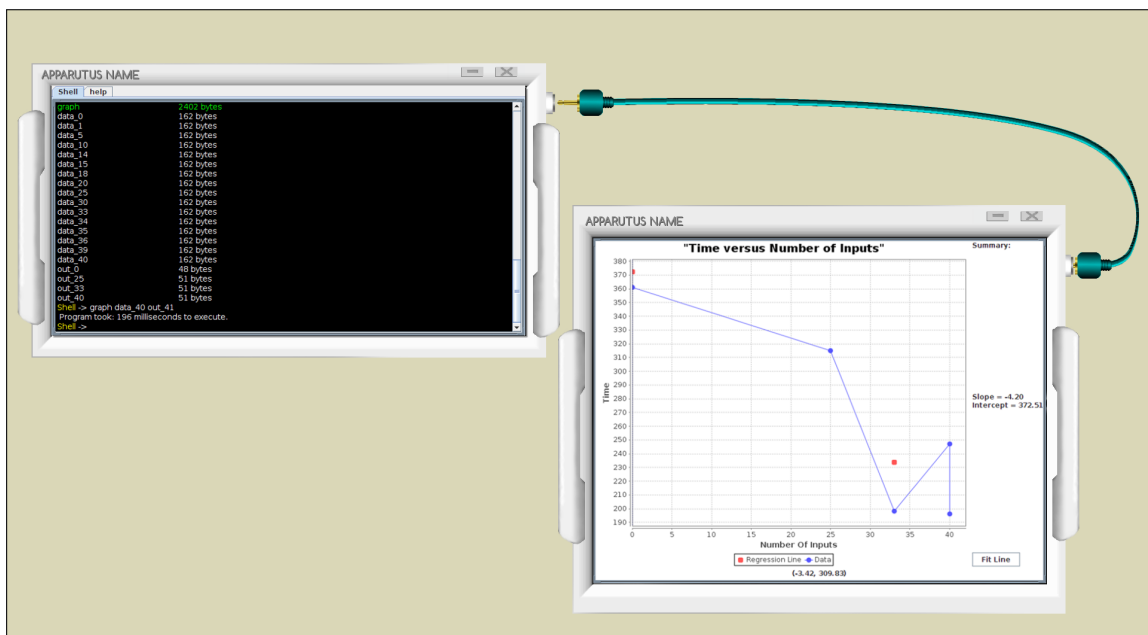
APPARUTUS NAME

Shell help

graph 2402 bytes
data_0 162 bytes
data_1 162 bytes
data_5 162 bytes
data_10 162 bytes
data_14 162 bytes
data_15 162 bytes
data_18 162 bytes
data_20 162 bytes
data_25 162 bytes
data_30 162 bytes
data_33 162 bytes
data_34 162 bytes
data_35 162 bytes
data_36 162 bytes
data_39 162 bytes
data_40 162 bytes
out_0 48 bytes
out_25 51 bytes
out_33 51 bytes
out_40 51 bytes
Shell -> graph data_40 out_41
Program took: 196 milliseconds to execute.
Shell ->

APPARUTUS NAME

"Time versus Number of Inputs"

Summary:

Slope = -4.20
Intercept = 372.51

Time

380
370
360
350
340
330
320
310
300
290
280
270
260
250
240
230
220
210
200
190

0 5 10 15 20 25 30 35 40

Number Of Inputs

Regression Line Data

(-3.42, 309.83)

Fit Line